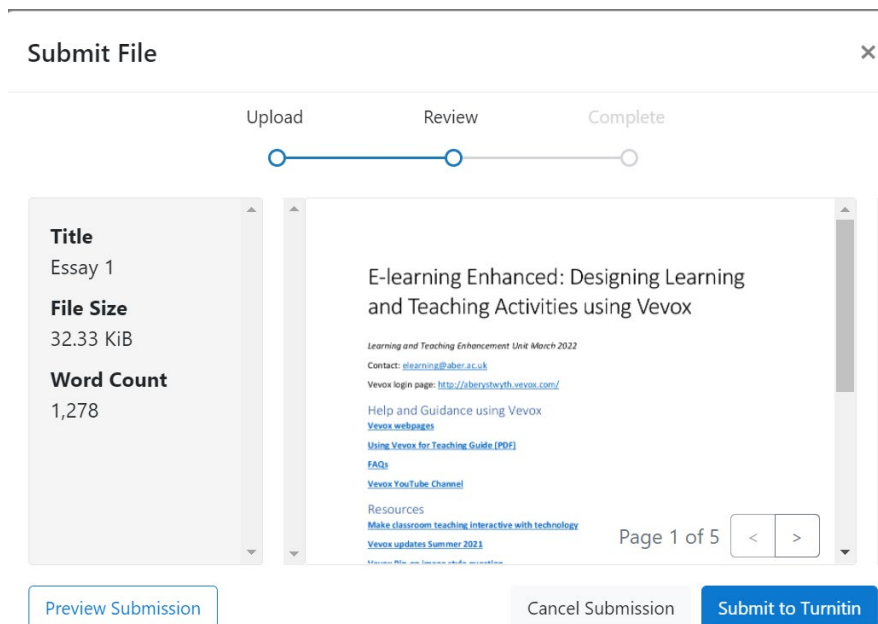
Submit File

×

Upload

Review

Complete

Title
Essay 1

File Size
32.33 KiB

Word Count
1,278

E-learning Enhanced: Designing Learning and Teaching Activities using Vevox

Learning and Teaching Enhancement Unit March 2022

Contact: elearning@aber.ac.uk

Vevox login page: http://aberystwyth.vevox.com/

Help and Guidance using Vevox

Vevox webpages

Using Vevox for Teaching Guide (PDF)

FAQs

Vevox YouTube Channel

Resources

Make classroom teaching interactive with technology

Vevox updates Summer 2021

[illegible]

Page 1 of 5

<

>

Preview Submission

Cancel Submission

Submit to Turnitin